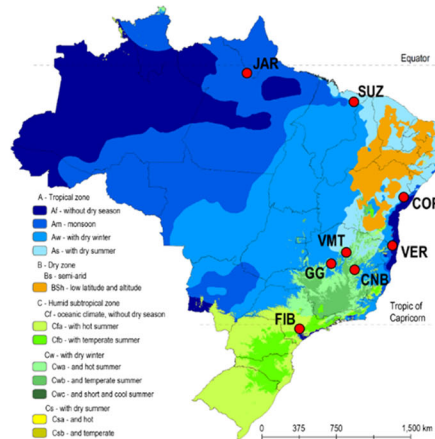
Equator

JAR

SUZ

COF

VMT

VER

GG

CNB

FIB

Tropic of Capricorn

A - Tropical zone
Af - without dry season
Am - monsoon
Aw - with dry winter
As - with dry summer
B - Dry zone
Bs - semi-arid
BSh - low latitude and altitude
C - Humid subtropical zone
Cf - oceanic climate, without dry season
Cfa - with hot summer
Cfb - with temperate summer
Cw - with dry winter
Cwa - and hot summer
Cwb - and temperate summer
Cwc - and short and cool summer
Cs - with dry summer
Csa - and hot
Csb - and temperate

0 375 750 1,500 km